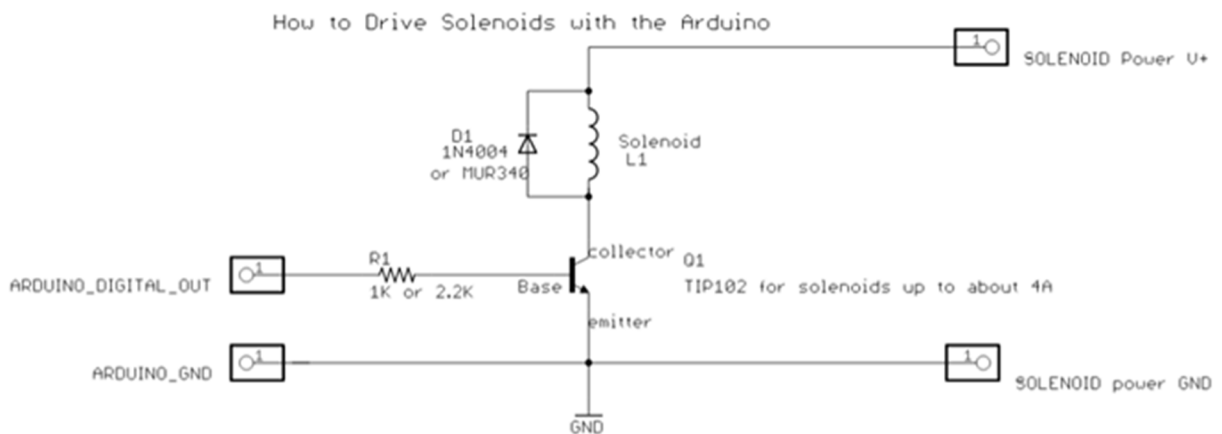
How to Drive Solenoids with the Arduino

1

SOLENOID Power V+

D1
1N4004
or MUR340

Solenoid
L1

collector

Q1

ARDUINO_DIGITAL_OUT

1

R1

1K or 2.2K

Base

TIP102 for solenoids up to about 4A

emitter

ARDUINO_GND

1

1

SOLENOID power GND

GND